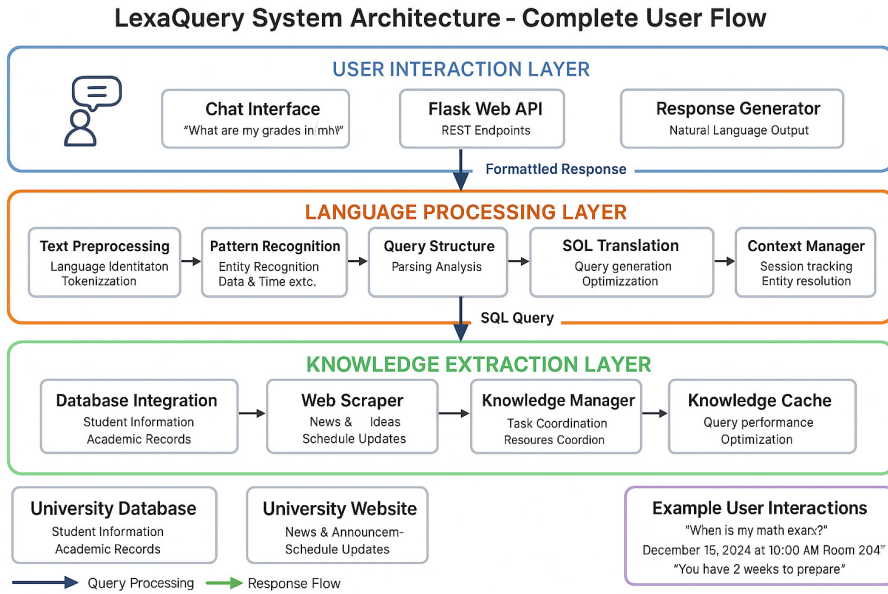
LexaQuery System Architecture - Complete User Flow

USER INTERACTION LAYER

Chat Interface
"What are my grades in mh"

Flask Web API
REST Endpoints

Response Generator
Natural Language Output

Formattled Response

LANGUAGE PROCESSING LAYER

Text Preprocessing
Language Identitaton
Tokenizzation

Pattern Recognition
Entity Recognition
Data & Time extc.

Query Structure
Parsing Analysis

SOL Translation
Query generation
Optimizzation

Context Manager
Session tracking
Entity resolution

SQL Query

KNOWLEDGE EXTRACTION LAYER

Database Integration
Student Information
Academic Records

Web Scraper
News & Ideas
Schedule Updates

Knowledge Manager
Task Coordination
Resoures Coordion

Knowledge Cache
Query performance
Optimization

University Database
Student Information
Academic Records

University Website
News & Announcem-
Schedule Updates

Example User Interactions
"When is my math exar?"
December 15, 2024 at 10:00 AM Room 204"
"You have 2 weeks to prepare"

Query Processing
Response Flow